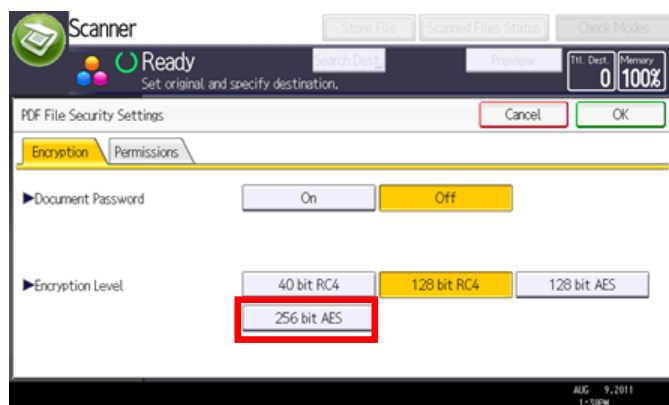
Scanner

Store File | Scanned Files Status | Check Modes

Ready
Set original and specify destination.

Search Dest. | Preview

Ttl. Dest. 0 | Memory 100%

PDF File Security Settings

Cancel | OK

Encryption | Permissions

▶Document Password

On | Off

▶Encryption Level

40 bit RC4 | 128 bit RC4 | 128 bit AES

256 bit AES

AUG 9,2011
1:38PM